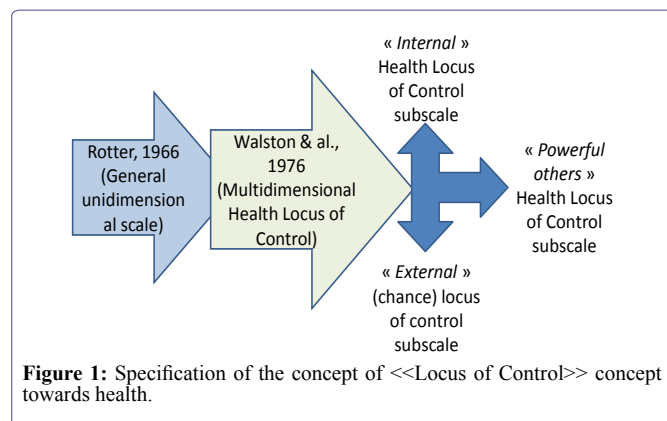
Rotter, 1966 (General unidimensional scale)

Walston & al., 1976 (Multidimensional Health Locus of Control)

« Internal » Health Locus of Control subscale

« Powerful others » Health Locus of Control subscale

« External » (chance) locus of control subscale

**Figure 1:** Specification of the concept of <<Locus of Control>> concept towards health.